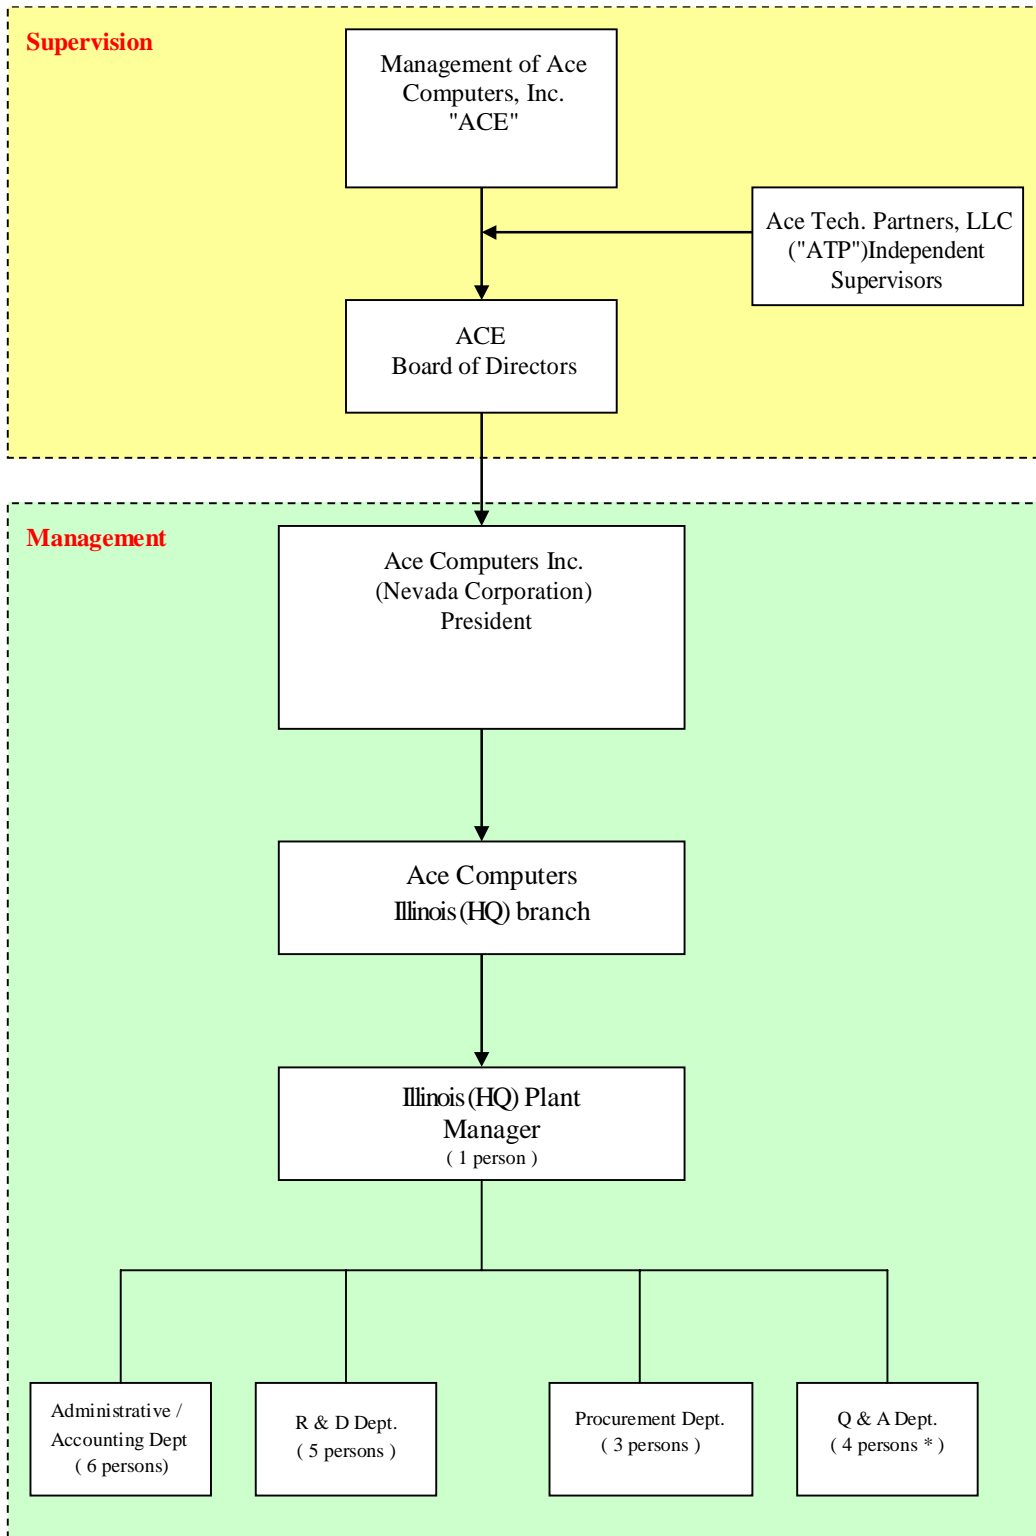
Supervision

Management of Ace Computers, Inc. "ACE"

Ace Tech. Partners, LLC ("ATP")Independent Supervisors

ACE
Board of Directors

Management

Ace Computers Inc. (Nevada Corporation) President

Ace Computers
Illinois (HQ) branch

Illinois (HQ) Plant Manager
( 1 person )

Administrative / Accounting Dept
( 6 persons)

R & D Dept.
( 5 persons )

Procurement Dept.
( 3 persons )

Q & A Dept.
( 4 persons * )